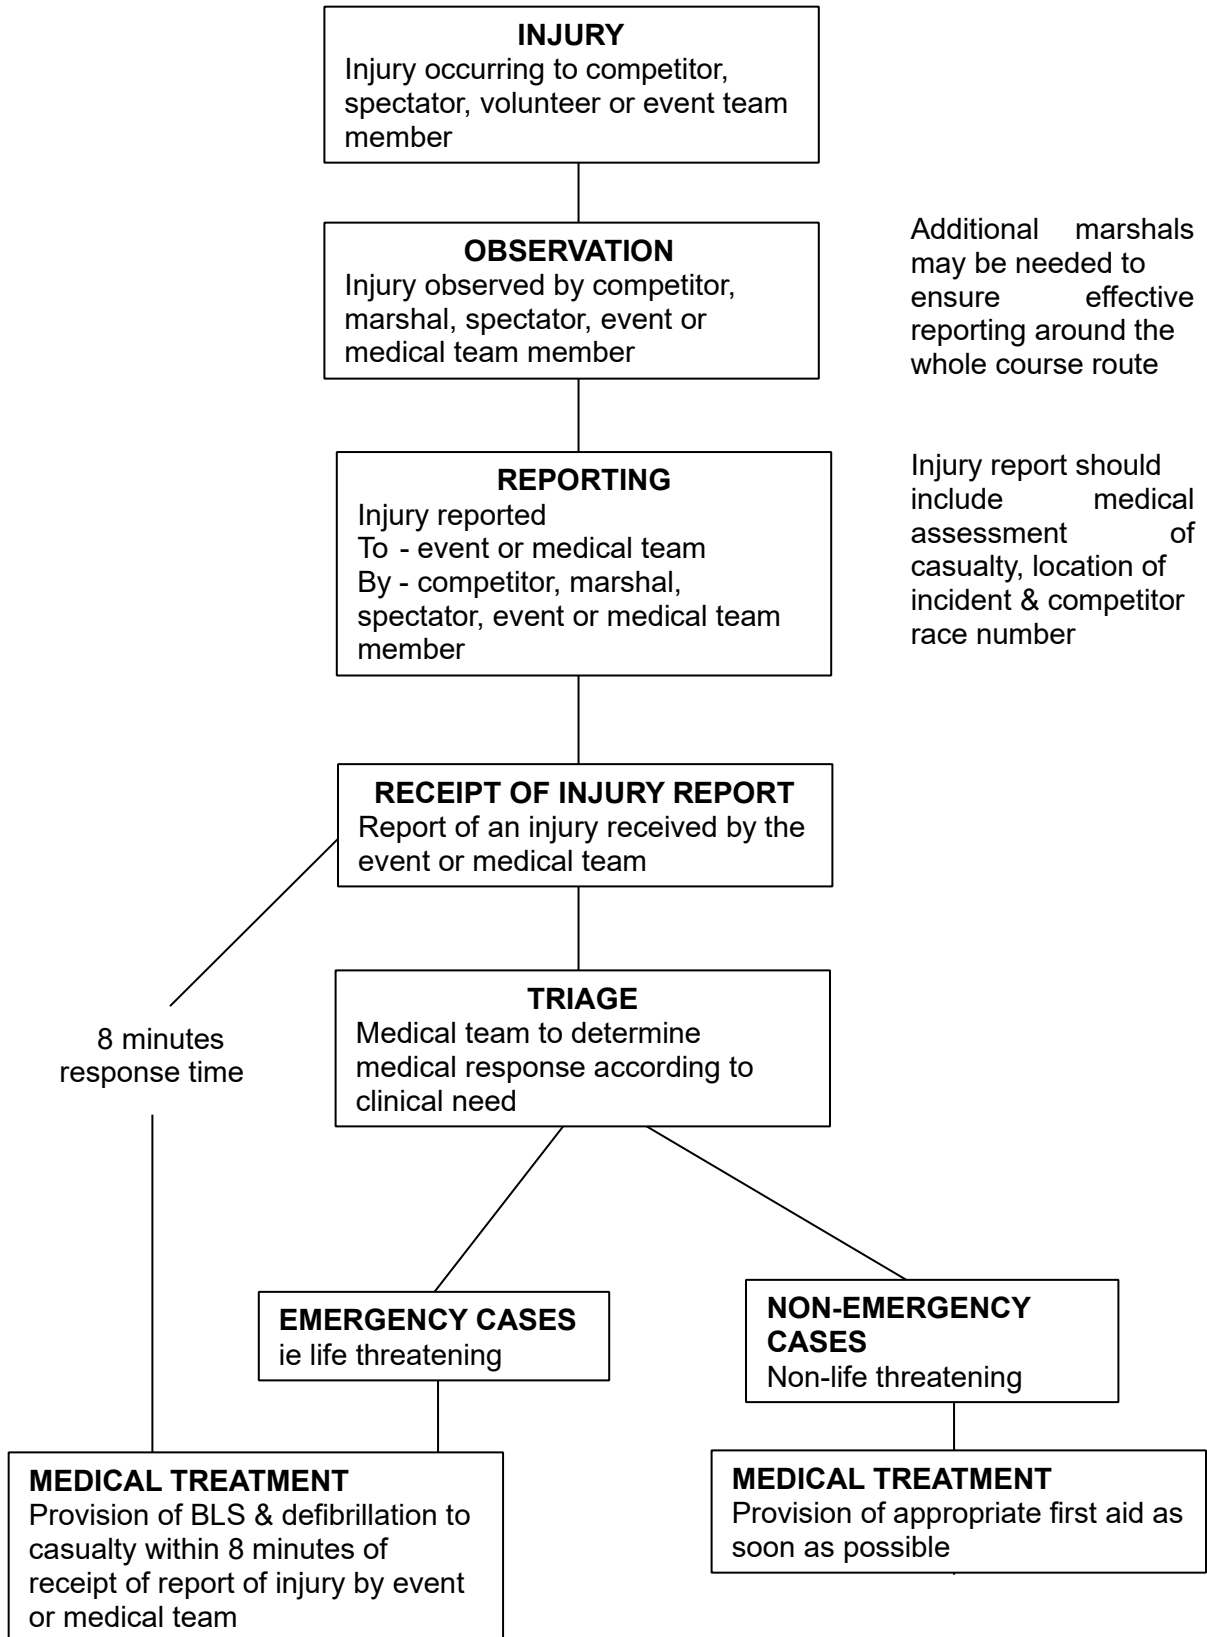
INJURY
Injury occurring to competitor, spectator, volunteer or event team member

OBSERVATION
Injury observed by competitor, marshal, spectator, event or medical team member

Additional marshals may be needed to ensure effective reporting around the whole course route

REPORTING
Injury reported
To - event or medical team
By - competitor, marshal, spectator, event or medical team member

Injury report should include medical assessment of casualty, location of incident & competitor race number

RECEIPT OF INJURY REPORT
Report of an injury received by the event or medical team

8 minutes response time

TRIAGE
Medical team to determine medical response according to clinical need

EMERGENCY CASES
ie life threatening

NON-EMERGENCY CASES
Non-life threatening

MEDICAL TREATMENT
Provision of BLS & defibrillation to casualty within 8 minutes of receipt of report of injury by event or medical team

MEDICAL TREATMENT
Provision of appropriate first aid as soon as possible